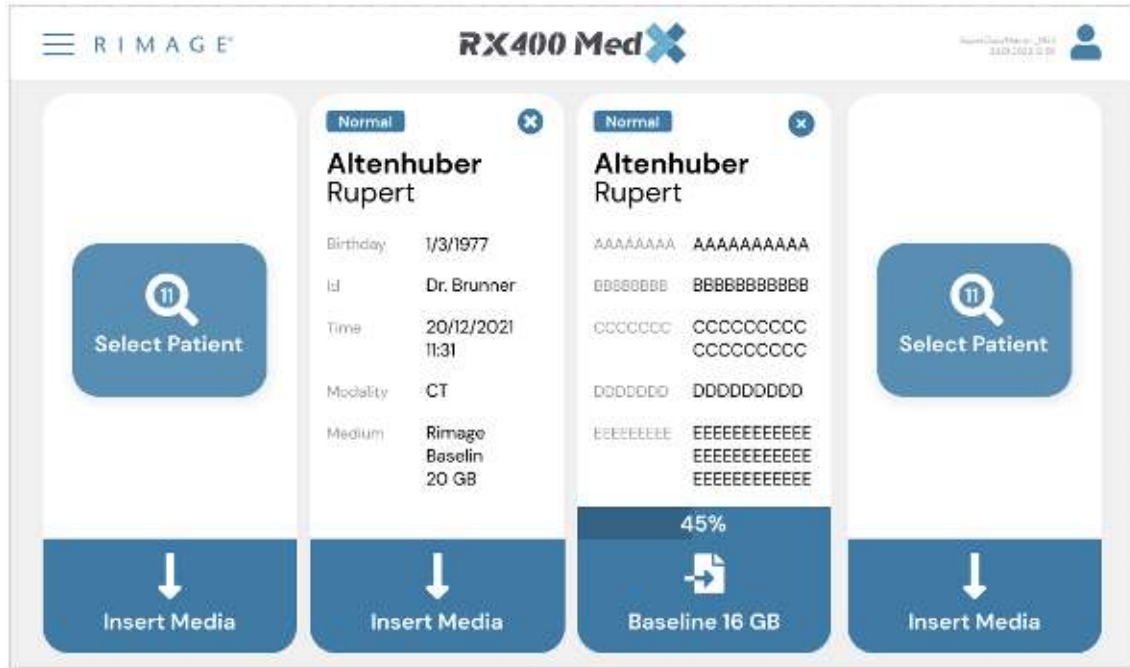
RIMAGE

RX400 Med

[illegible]

Select Patient

Insert Media

Normal

Altenhuber
Rupert

Birthday 1/3/1977

Id Dr. Brunner

Time 20/12/2021 11:31

Modality CT

Medium Rimage Baselin 20 GB

Insert Media

Normal

Altenhuber
Rupert

AAAAAAAA AAAAAAAAAA

BBBBBBBB BBBBBBBBBBB

CCCCCCC CCCCCCCCC CCCCCCCCC

DDDDDDD DDDDDDDD

EEEEEEEE EEEEEEEEEEEE EEEEEEEEEEEE EEEEEEEEEEEE

45%

Baseline 16 GB

Select Patient

Insert Media